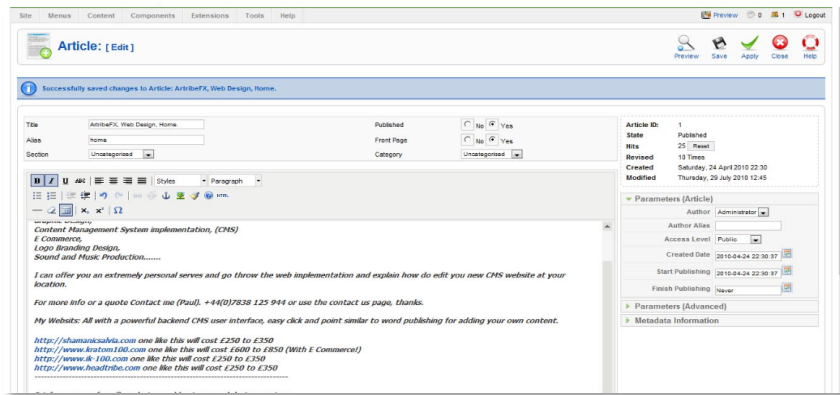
Site Menus Content Components Extensions Tools Help

Preview 0 1 Logout

Article: [ Edit ]

Preview Save Apply Close Help

Successfully saved changes to Article: ArtribeFX, Web Design, Home.

Title ArtribeFX, Web Design, Home.
Alias home
Section Uncategorised

Published No Yes
Front Page No Yes
Category Uncategorised

Article ID: 1
State Published
Hits 25 Reset
Revised 10 Times
Created Saturday, 24 April 2010 22:30
Modified Thursday, 29 July 2010 12:45

Styles Paragraph

Content Management System implementation, (CMS)
E Commerce,
Logo Branding Design,
Sound and Music Production.......

I can offer you an extremely personal serves and go throw the web implementation and explain how do edit you new CMS website at your location.

For more info or a quote Contact me (Paul). +44(0)7838 125 944 or use the contact us page, thanks.

My Websits: All with a powerful backend CMS user interface, easy click and point similar to word publishing for adding your own content.

http://shamanicsalvia.com one like this will cost £250 to £350
http://www.kratom100.com one like this will cost £600 to £850 (With E Commerce!)
http://www.lk-100.com one like this will cost £250 to £350
http://www.headtribe.com one like this will cost £250 to £350

Parameters (Article)
Author Administrator
Author Alias
Access Level Public
Created Date 2010-04-24 22:30:37
Start Publishing 2010-04-24 22:30:37
Finish Publishing Never

Parameters (Advanced)
Metadata Information